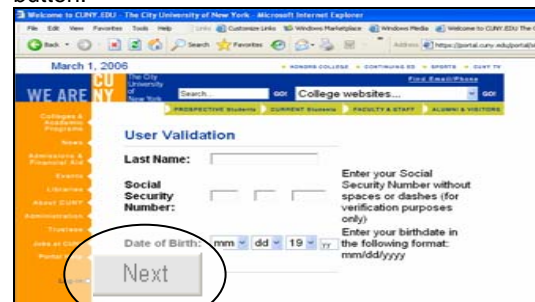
button.

Welcome to CUNY.EDU - The City University of New York - Microsoft Internet Explorer

File Edit View Favorites Tools Help Links Customize Links Windows Marketplace Windows Media Welcome to CUNY.EDU The C

Back Search Favorites Address https://portal.cuny.edu/portal/s

March 1, 2006 HONORS COLLEGE CONTINUING ED SPORTS CUNY TV

WE ARE CUNY The City University of New York Search... GO! College websites... GO! Find Email/Phone

PROSPECTIVE Students CURRENT Students FACULTY & STAFF ALUMNI & VISITORS

Colleges & Academic Programs

News

Admissions & Financial Aid

Events

Libraries

About CUNY

Administration

Trustees

Jobs at CUNY

Portal Help

User Validation

Last Name:

Social Security Number:

Enter your Social Security Number without spaces or dashes (for verification purposes only)

Date of Birth: mm dd 19 yy

Enter your birthdate in the following format: mm/dd/yyyy

Next